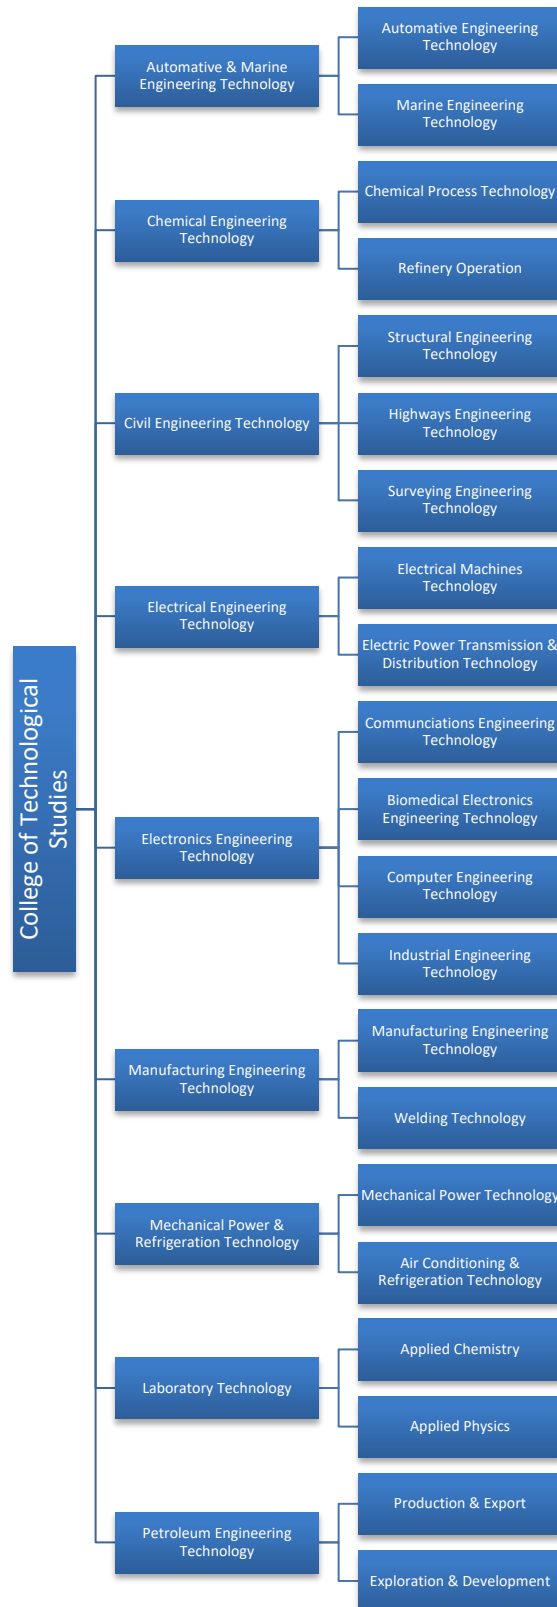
College of Technological Studies

Automative & Marine Engineering Technology

Automative Engineering Technology

Marine Engineering Technology

Chemical Engineering Technology

Chemical Process Technology

Refinery Operation

Civil Engineering Technology

Structural Engineering Technology

Highways Engineering Technology

Surveying Engineering Technology

Electrical Engineering Technology

Electrical Machines Technology

Electric Power Transmission & Distribution Technology

Electronics Engineering Technology

Communciations Engineering Technology

Biomedical Electronics Engineering Technology

Computer Engineering Technology

Industrial Engineering Technology

Manufacturing Engineering Technology

Manufacturing Engineering Technology

Welding Technology

Mechanical Power & Refrigeration Technology

Mechanical Power Technology

Air Conditioning & Refrigeration Technology

Laboratory Technology

Applied Chemistry

Applied Physics

Petroleum Engineering Technology

Production & Export

Exploration & Development